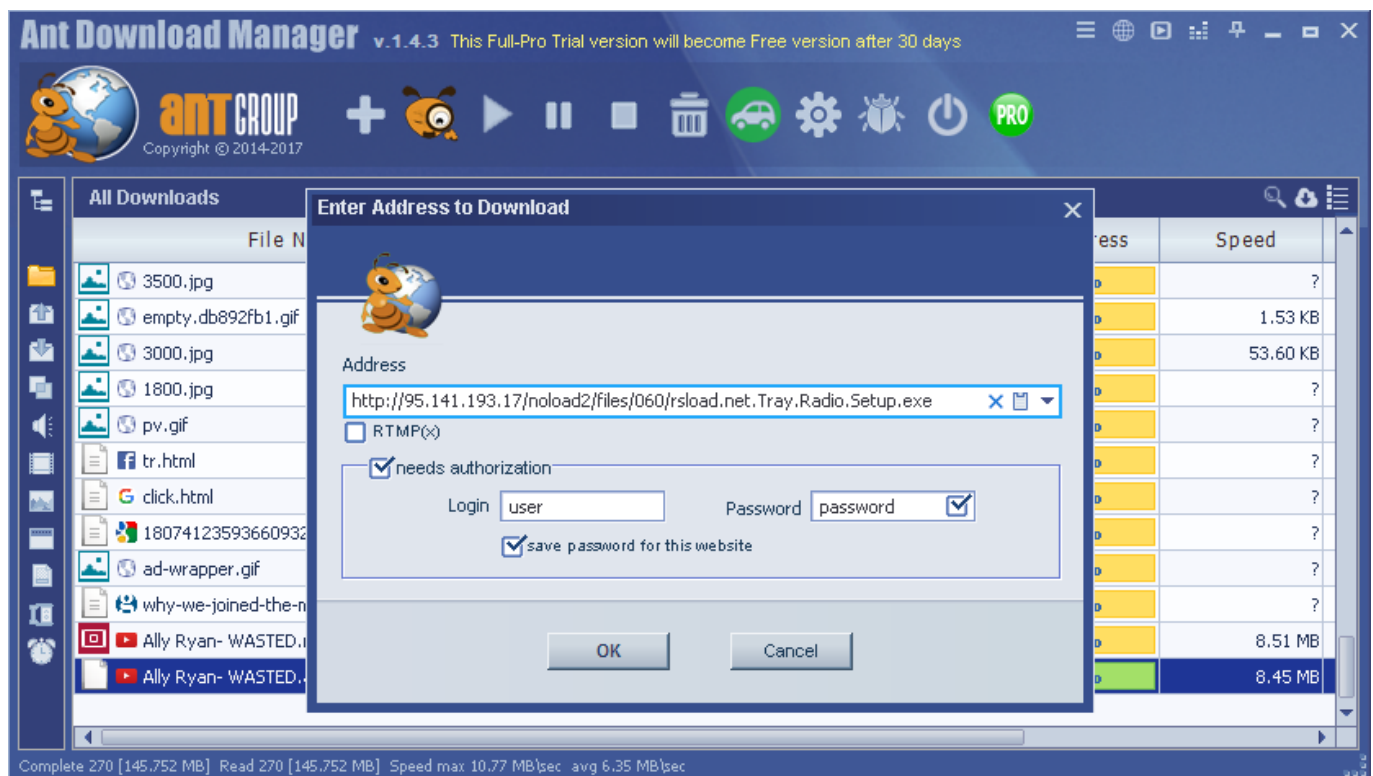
Ant Download Manager v.1.4.3 This Full-Pro Trial version will become Free version after 30 days

ant GROUP
Copyright © 2014-2017

PRO

All Downloads

File N

3500.jpg
empty.db892fb1.gif
3000.jpg
1800.jpg
pv.gif
tr.html
click.html
18074123593660932
ad-wrapper.gif
why-we-joined-the-
Ally Ryan- WASTED.
Ally Ryan- WASTED.

ress

Speed
?
1.53 KB
53.60 KB
?
?
?
?
?
?
?
8.51 MB
8.45 MB

Enter Address to Download

Address

http://95.141.193.17/noload2/files/060/rsload.net.Tray.Radio.Setup.exe

RTMP(x)

needs authorization

Login user

Password password

save password for this website

OK

Cancel

Complete 270 [145.752 MB] Read 270 [145.752 MB] Speed max 10.77 MB\sec avg 6.35 MB\sec